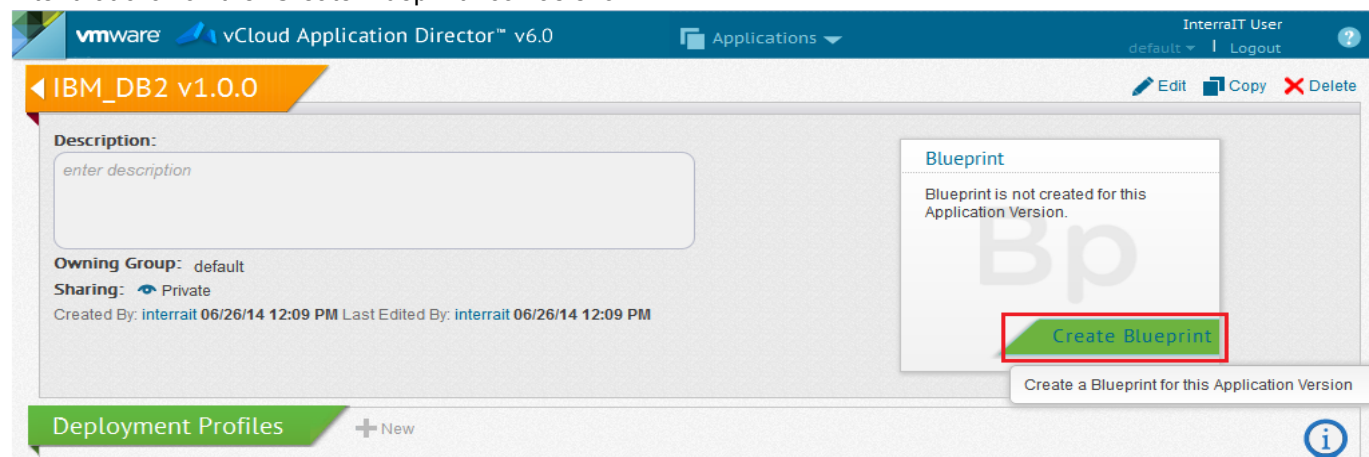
vmware vCloud Application Director™ v6.0

Applications

InterraIT User
default | Logout

?

IBM_DB2 v1.0.0

Edit Copy Delete

Description:
enter description

Owning Group: default
Sharing: Private
Created By: interrait 06/26/14 12:09 PM Last Edited By: interrait 06/26/14 12:09 PM

Blueprint
Blueprint is not created for this Application Version.
Bp
Create Blueprint

Create a Blueprint for this Application Version

Deployment Profiles
New